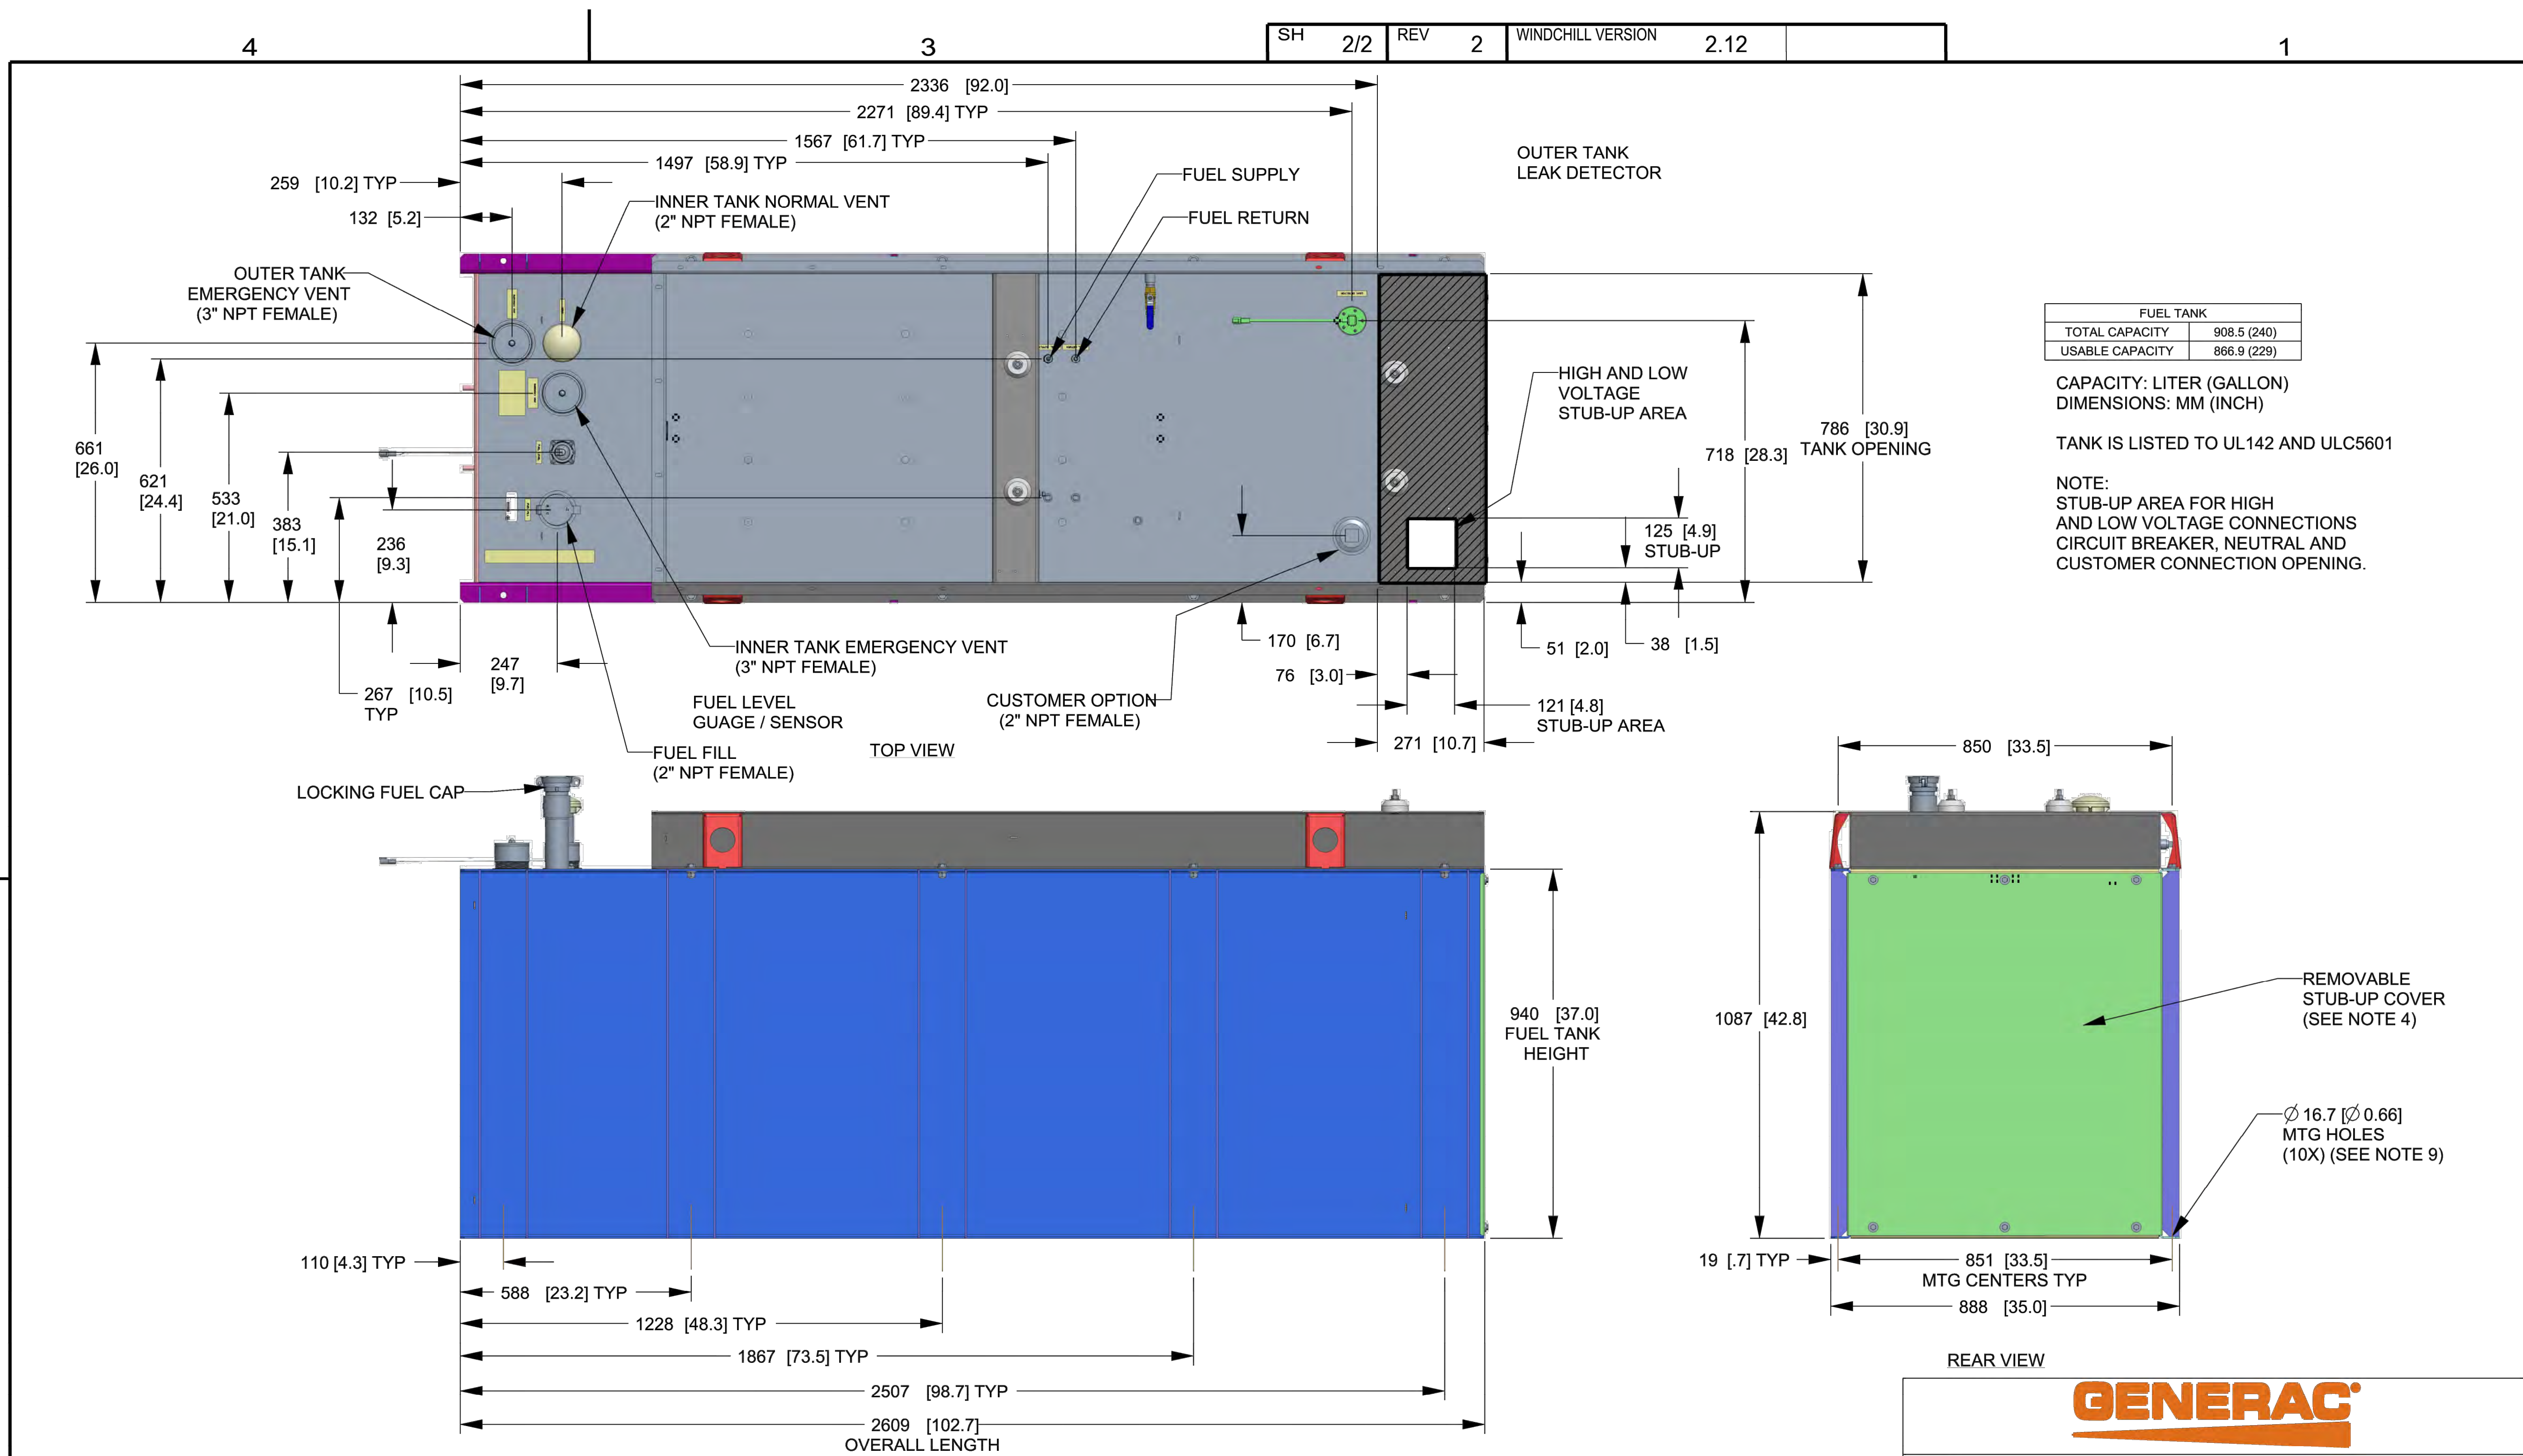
4

3

| SH | 2/2 | REV | 2 | WINDCHILL VERSION | 2.12 |
|---|---|---|---|---|---|

1

2336 [92.0]
2271 [89.4] TYP
1567 [61.7] TYP
1497 [58.9] TYP
259 [10.2] TYP
132 [5.2]
INNER TANK NORMAL VENT (2" NPT FEMALE)
FUEL SUPPLY
FUEL RETURN
OUTER TANK LEAK DETECTOR
OUTER TANK EMERGENCY VENT (3" NPT FEMALE)

| FUEL TANK | |
|---|---|
| TOTAL CAPACITY | 908.5 (240) |
| USABLE CAPACITY | 866.9 (229) |

CAPACITY: LITER (GALLON)
DIMENSIONS: MM (INCH)

TANK IS LISTED TO UL142 AND ULC5601

NOTE:
STUB-UP AREA FOR HIGH AND LOW VOLTAGE CONNECTIONS CIRCUIT BREAKER, NEUTRAL AND CUSTOMER CONNECTION OPENING.

HIGH AND LOW VOLTAGE STUB-UP AREA
661 [26.0]
621 [24.4]
533 [21.0]
383 [15.1]
236 [9.3]
718 [28.3]
786 [30.9] TANK OPENING
125 [4.9] STUB-UP
INNER TANK EMERGENCY VENT (3" NPT FEMALE)
170 [6.7]
51 [2.0]
38 [1.5]
247 [9.7]
267 [10.5] TYP
76 [3.0]
FUEL LEVEL GUAGE / SENSOR
CUSTOMER OPTION (2" NPT FEMALE)
121 [4.8] STUB-UP AREA
271 [10.7]
FUEL FILL (2" NPT FEMALE)
TOP VIEW
850 [33.5]
LOCKING FUEL CAP
940 [37.0] FUEL TANK HEIGHT
1087 [42.8]
REMOVABLE STUB-UP COVER (SEE NOTE 4)
$\varnothing$ 16.7 [$\varnothing$ 0.66] MTG HOLES (10X) (SEE NOTE 9)
110 [4.3] TYP
19 [.7] TYP
851 [33.5] MTG CENTERS TYP
588 [23.2] TYP
888 [35.0]
1228 [48.3] TYP
1867 [73.5] TYP
REAR VIEW
2507 [98.7] TYP
2609 [102.7] OVERALL LENGTH
GENERAC